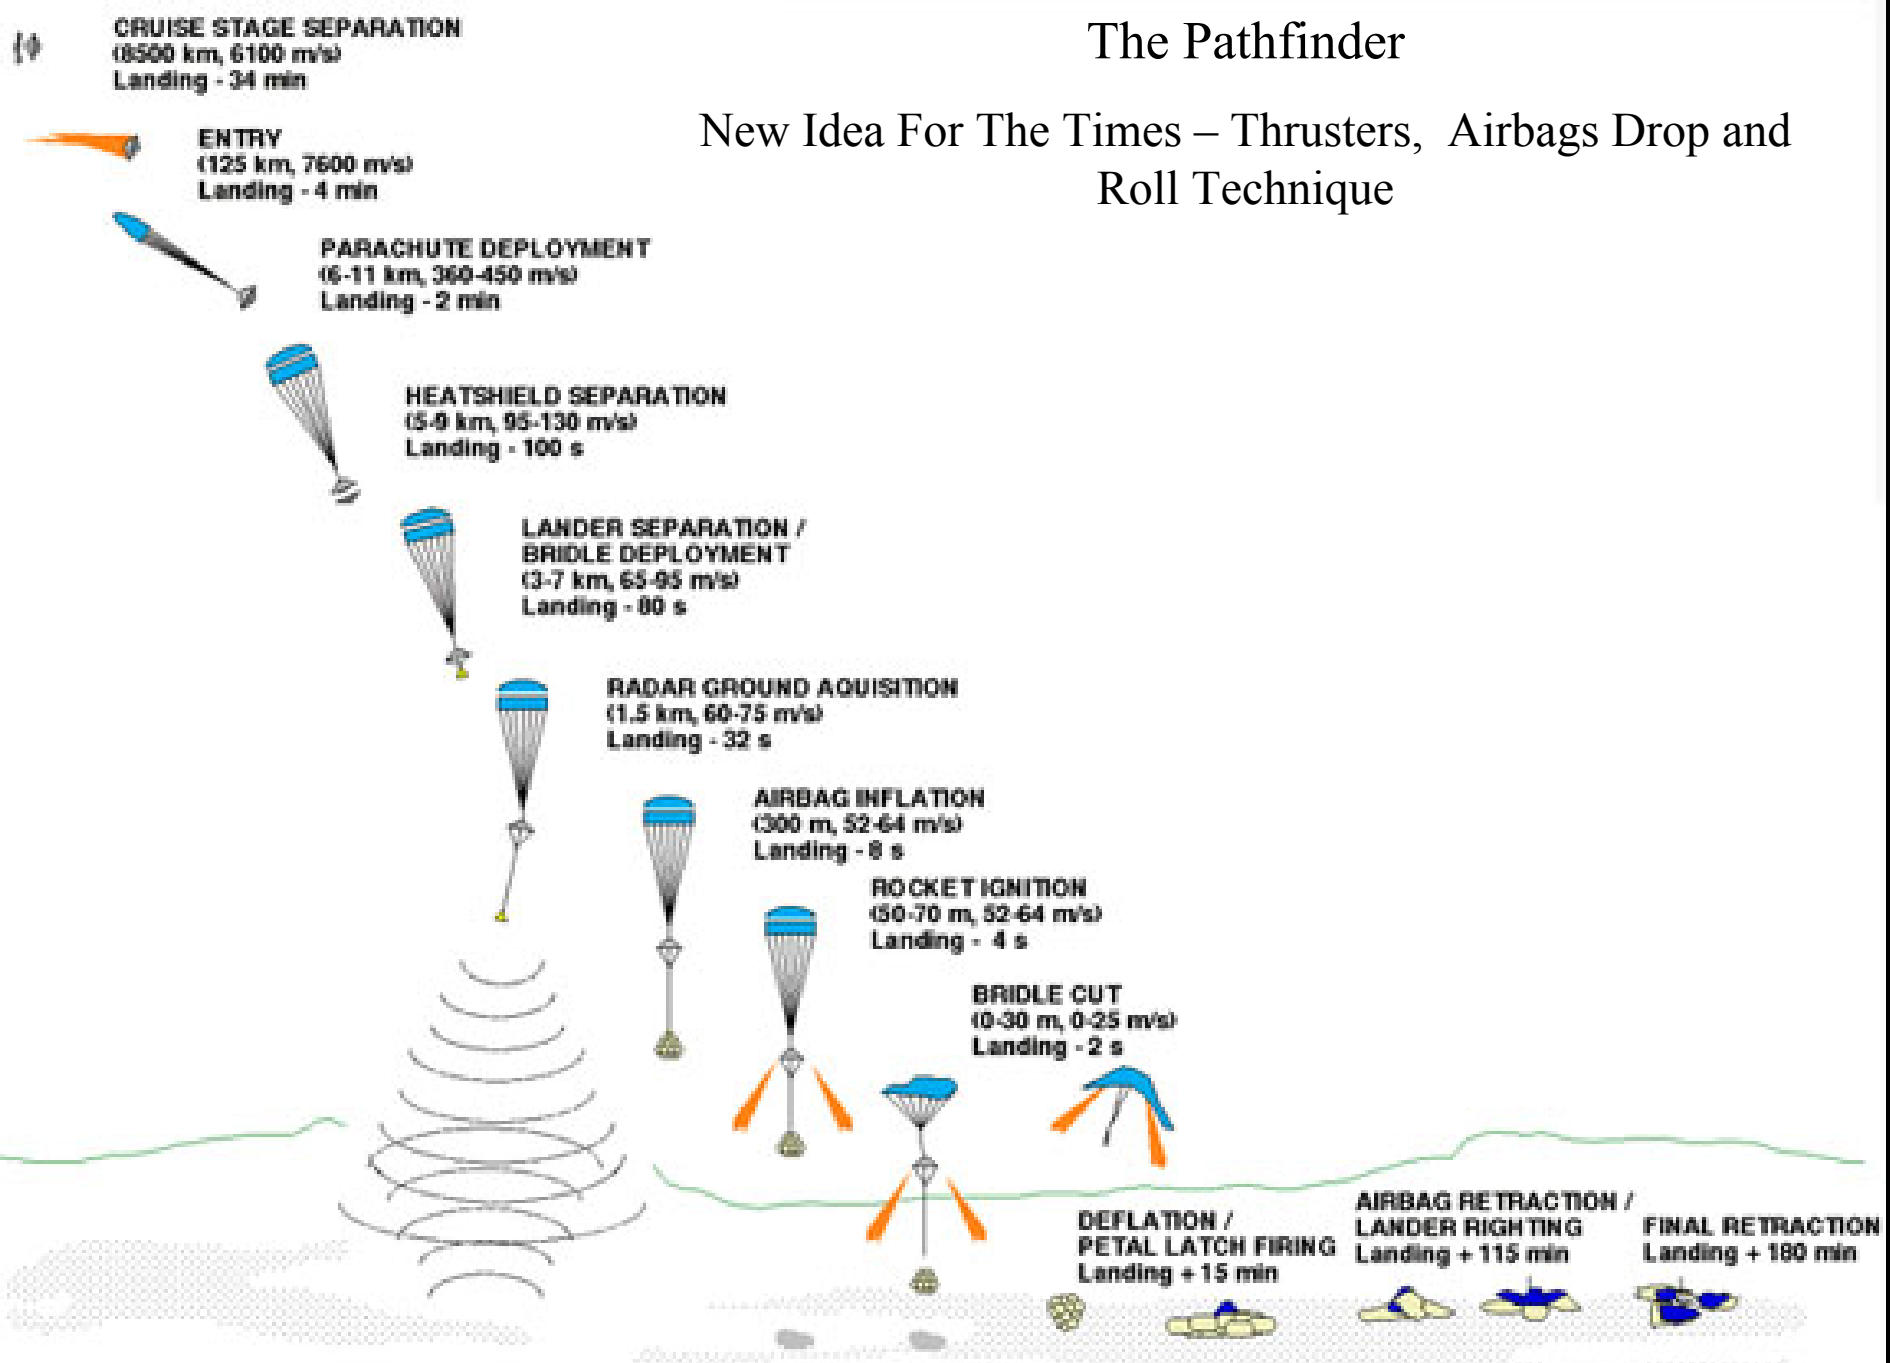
The Pathfinder

New Idea For The Times – Thrusters, Airbags Drop and Roll Technique

CRUISE STAGE SEPARATION
(8500 km, 6100 m/s)
Landing - 34 min

ENTRY
(125 km, 7600 m/s)
Landing - 4 min

PARACHUTE DEPLOYMENT
(6-11 km, 360-450 m/s)
Landing - 2 min

HEATSHIELD SEPARATION
(5-9 km, 95-130 m/s)
Landing - 100 s

LANDER SEPARATION / BRIDLE DEPLOYMENT
(3-7 km, 65-95 m/s)
Landing - 80 s

RADAR GROUND AQUISITION
(1.5 km, 60-75 m/s)
Landing - 32 s

AIRBAG INFLATION
(300 m, 52-64 m/s)
Landing - 8 s

ROCKET IGNITION
(50-70 m, 52-64 m/s)
Landing - 4 s

BRIDLE CUT
(0-30 m, 0-25 m/s)
Landing - 2 s

DEFLATION / PETAL LATCH FIRING
Landing + 15 min

AIRBAG RETRACTION / LANDER RIGHTING
Landing + 115 min

FINAL RETRACTION
Landing + 180 min